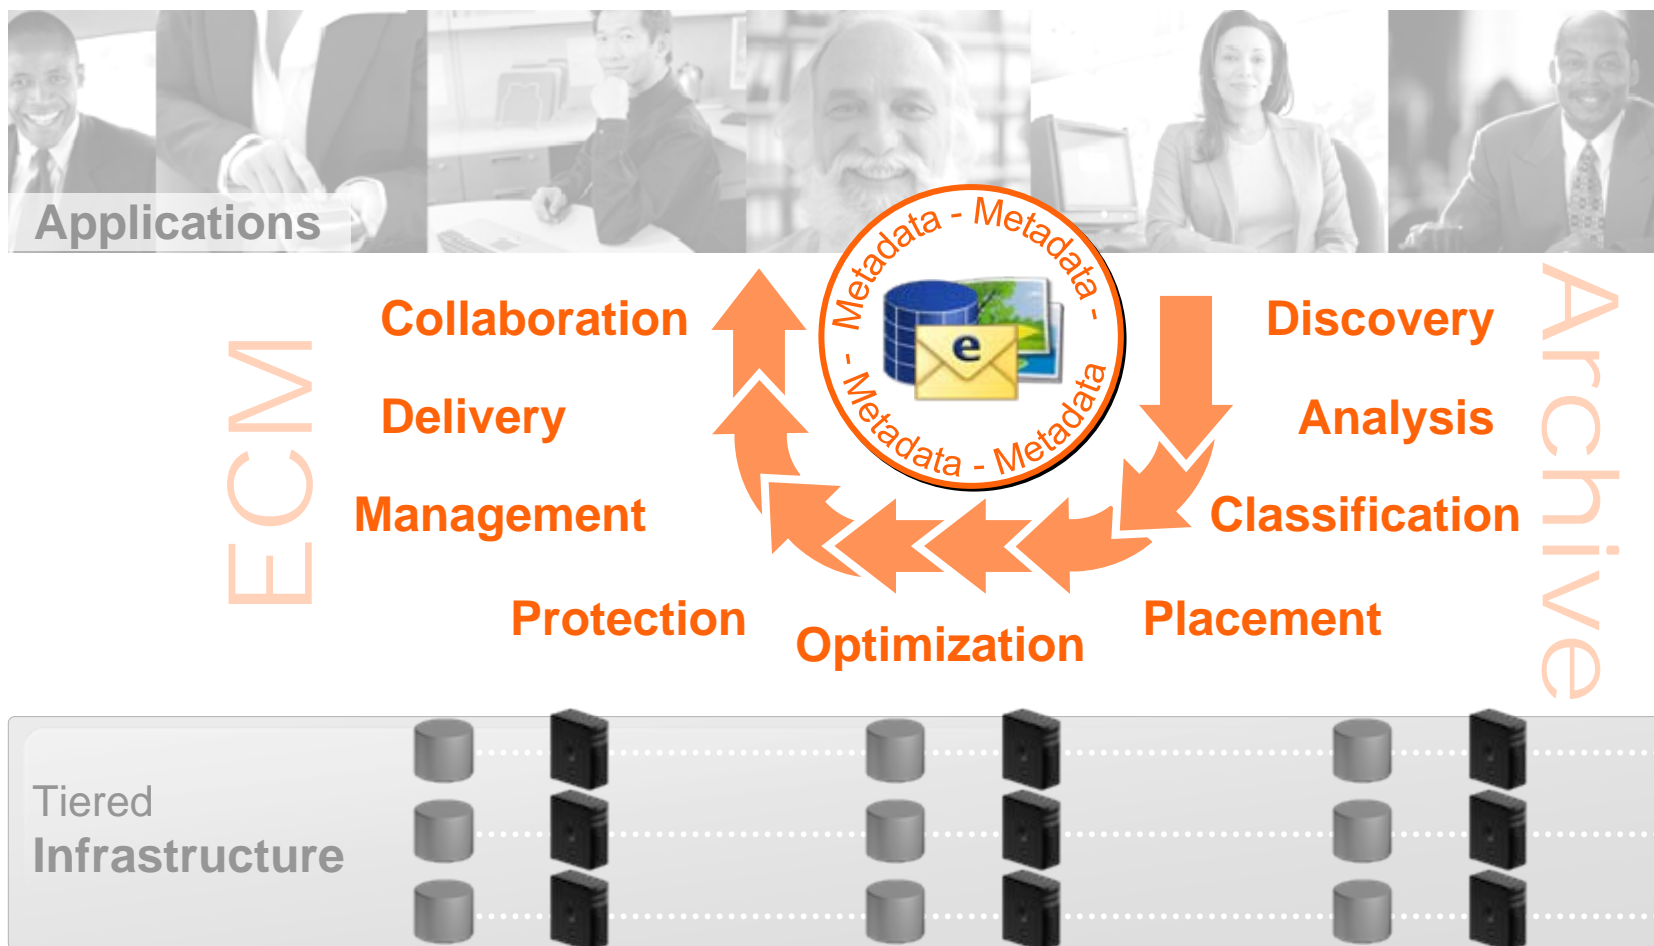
Applications

ECM

Collaboration

Delivery

Management

Protection

Metadata - Metadata - Metadata - Metadata -

e

Optimization

Discovery

Analysis

Classification

Placement

Archive

Tiered
Infrastructure